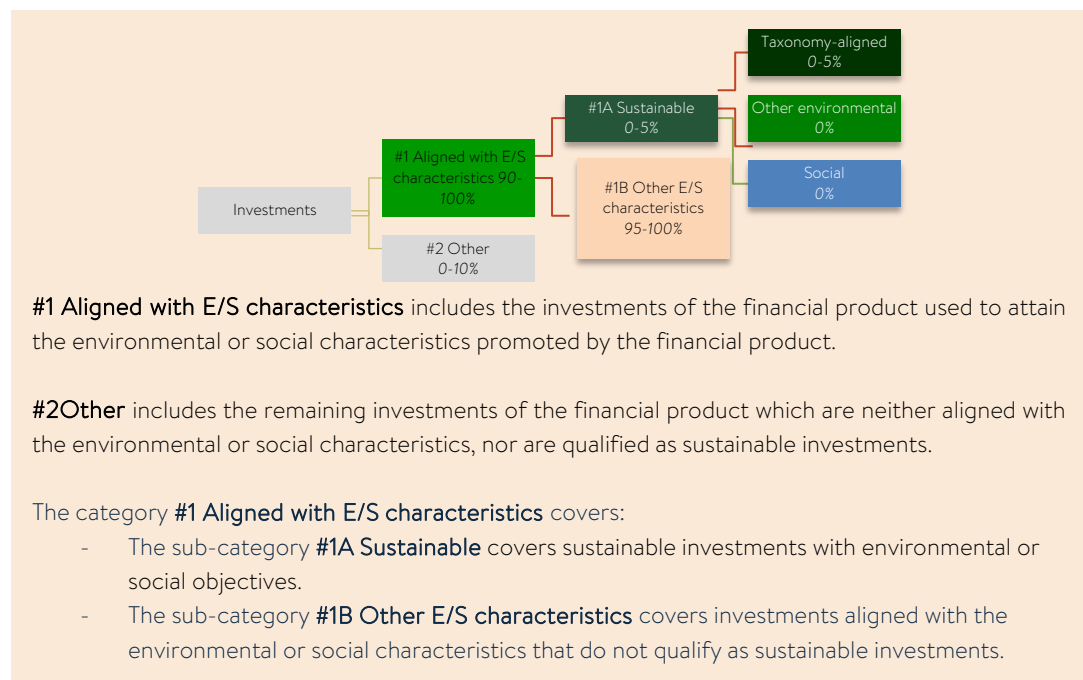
Taxonomy-aligned
0-5%

#1A Sustainable
0-5%

Other environmental
0%

#1 Aligned with E/S characteristics 90-100%

Social
0%

#1B Other E/S characteristics
95-100%

Investments

#2 Other
0-10%

#1 Aligned with E/S characteristics includes the investments of the financial product used to attain the environmental or social characteristics promoted by the financial product.

#2Other includes the remaining investments of the financial product which are neither aligned with the environmental or social characteristics, nor are qualified as sustainable investments.

The category #1 Aligned with E/S characteristics covers:
- The sub-category #1A Sustainable covers sustainable investments with environmental or social objectives.
- The sub-category #1B Other E/S characteristics covers investments aligned with the environmental or social characteristics that do not qualify as sustainable investments.